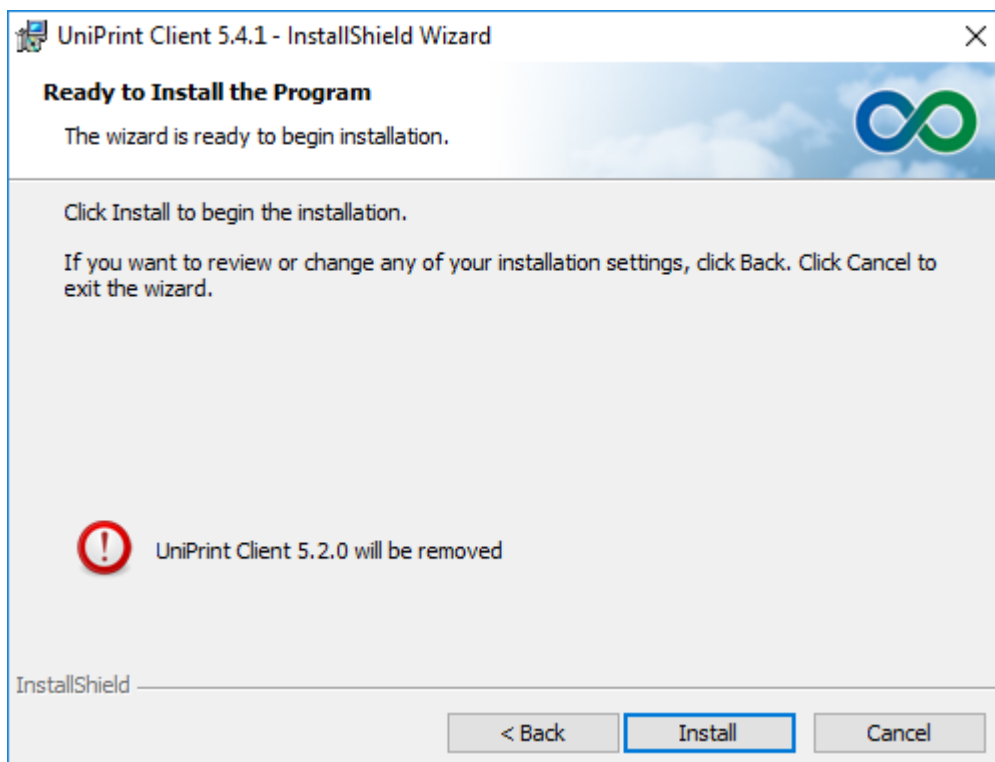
UniPrint Client 5.4.1 - InstallShield Wizard

Ready to Install the Program

The wizard is ready to begin installation.

Click Install to begin the installation.

If you want to review or change any of your installation settings, click Back. Click Cancel to exit the wizard.

UniPrint Client 5.2.0 will be removed

InstallShield

< Back

Install

Cancel